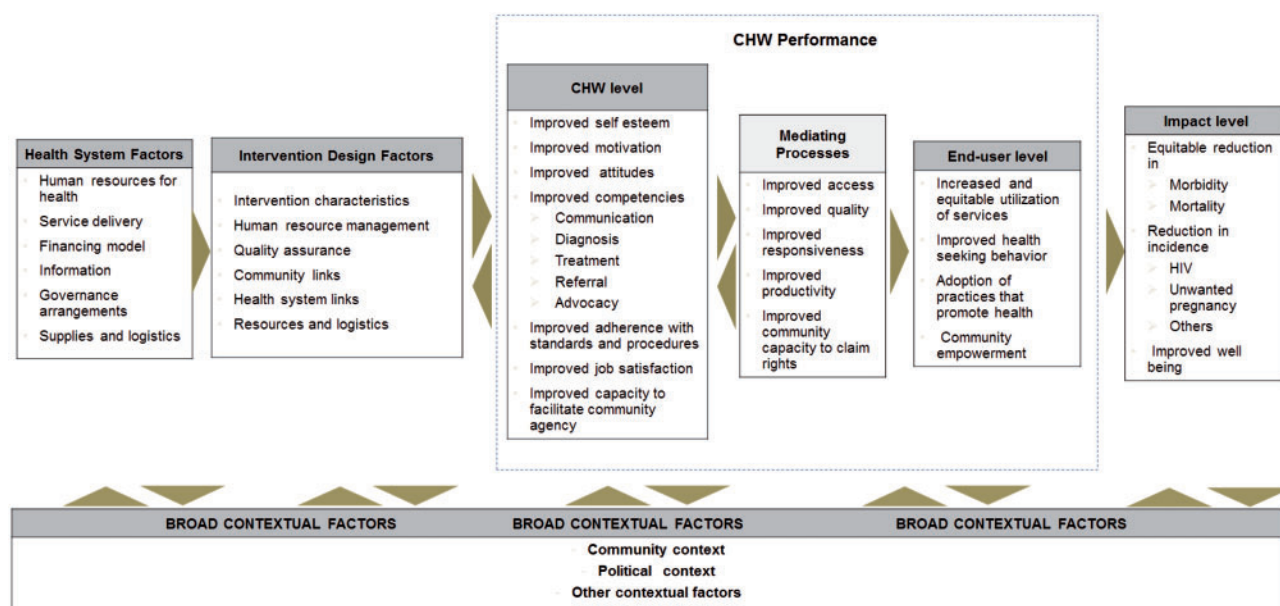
CHW Performance

Health System Factors
Human resources for health
Service delivery
Financing model
Information
Governance arrangements
Supplies and logistics

Intervention Design Factors
Intervention characteristics
Human resource management
Quality assurance
Community links
Health system links
Resources and logistics

CHW level
Improved self esteem
Improved motivation
Improved attitudes
Improved competencies
Communication
Diagnosis
Treatment
Referral
Advocacy
Improved adherence with standards and procedures
Improved job satisfaction
Improved capacity to facilitate community agency

Mediating Processes
Improved access
Improved quality
Improved responsiveness
Improved productivity
Improved community capacity to claim rights

End-user level
Increased and equitable utilization of services
Improved health seeking behavior
Adoption of practices that promote health
Community empowerment

Impact level
Equitable reduction in
Morbidity
Mortality
Reduction in incidence
HIV
Unwanted pregnancy
Others
Improved well being

BROAD CONTEXTUAL FACTORS
BROAD CONTEXTUAL FACTORS
BROAD CONTEXTUAL FACTORS

Community context
Political context
Other contextual factors